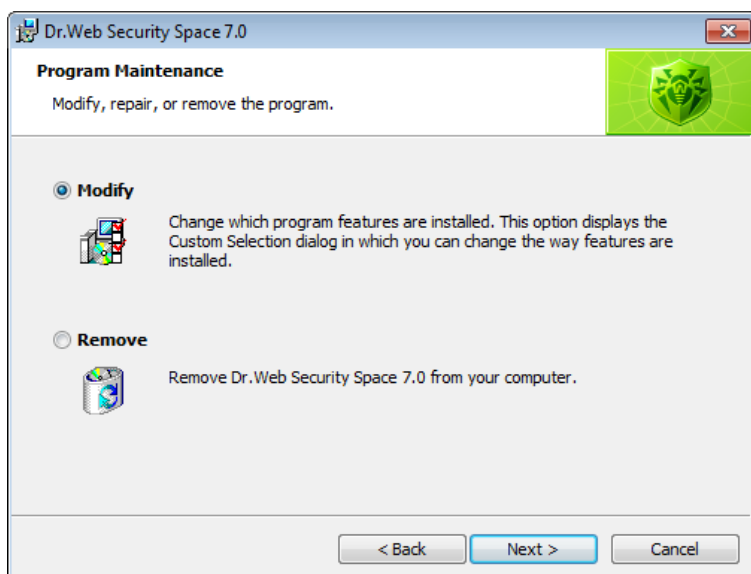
Dr.Web Security Space 7.0

Program Maintenance

Modify, repair, or remove the program.

Modify

Change which program features are installed. This option displays the Custom Selection dialog in which you can change the way features are installed.

Remove

Remove Dr.Web Security Space 7.0 from your computer.

< Back
Next >
Cancel